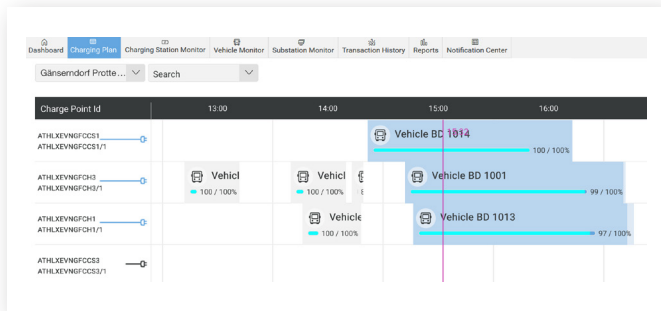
Dashboard Charging Plan Charging Station Monitor Vehicle Monitor Substation Monitor Transaction History Reports Notification Center

Gänserndorf Protte... Search

| Charge Point Id | 13:00 | 14:00 | 15:00 | 16:00 |
|---|---|---|---|---|
| ATHLXEVNGFCCS1 ATHLXEVNGFCCS1/1 | | | Vehicle BD 1014 100 / 100% | |
| ATHLXEVNGFCH3 ATHLXEVNGFCH3/1 | Vehicl 100 / 100% | Vehicl 100 / 100% | Vehicle BD 1001 99 / 100% | |
| ATHLXEVNGFCH1 ATHLXEVNGFCH1/1 | | Vehicle 100 / 100% | Vehicle BD 1013 97 / 100% | |
| ATHLXEVNGFCCS3 ATHLXEVNGFCCS3/1 | | | | |